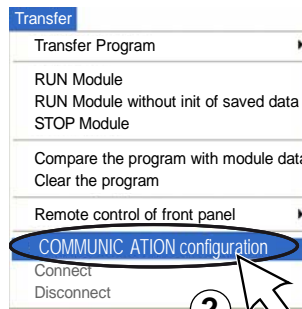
Transfer

Transfer Program

RUN Module
RUN Module without init of saved data
STOP Module

Compare the program with module data
Clear the program

Remote control of front panel

COMMUNIC ATION configuration
Connect
Disconnect

2